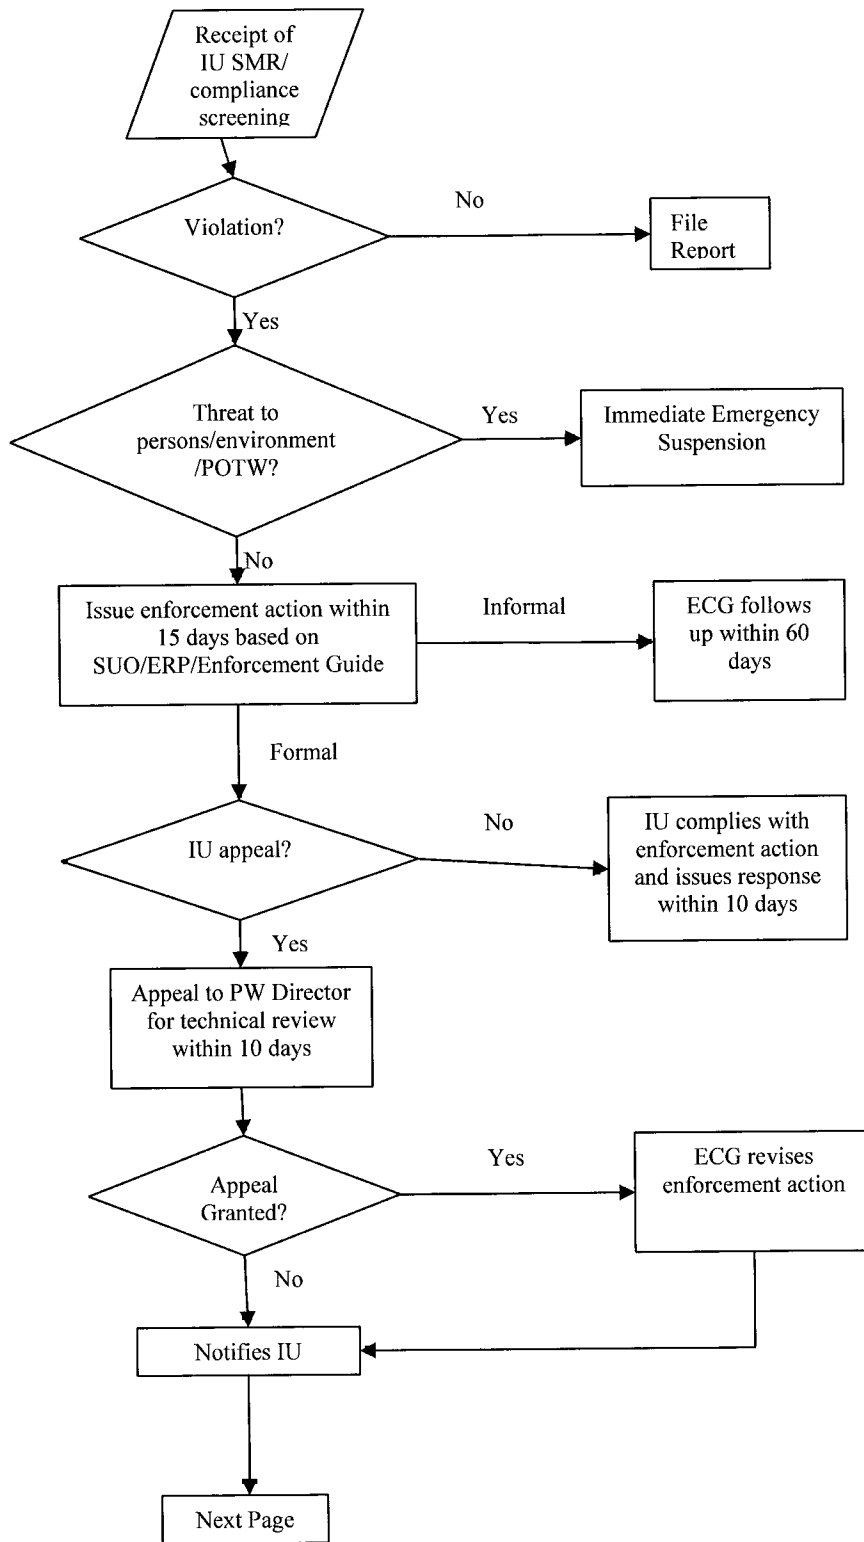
Receipt of IU SMR/ compliance screening

Violation?

No

File Report

Yes

Threat to persons/environment /POTW?

Yes

Immediate Emergency Suspension

No

Issue enforcement action within 15 days based on SUO/ERP/Enforcement Guide

Informal

ECG follows up within 60 days

Formal

IU appeal?

No

IU complies with enforcement action and issues response within 10 days

Yes

Appeal to PW Director for technical review within 10 days

Appeal Granted?

Yes

ECG revises enforcement action

No

Notifies IU

Next Page